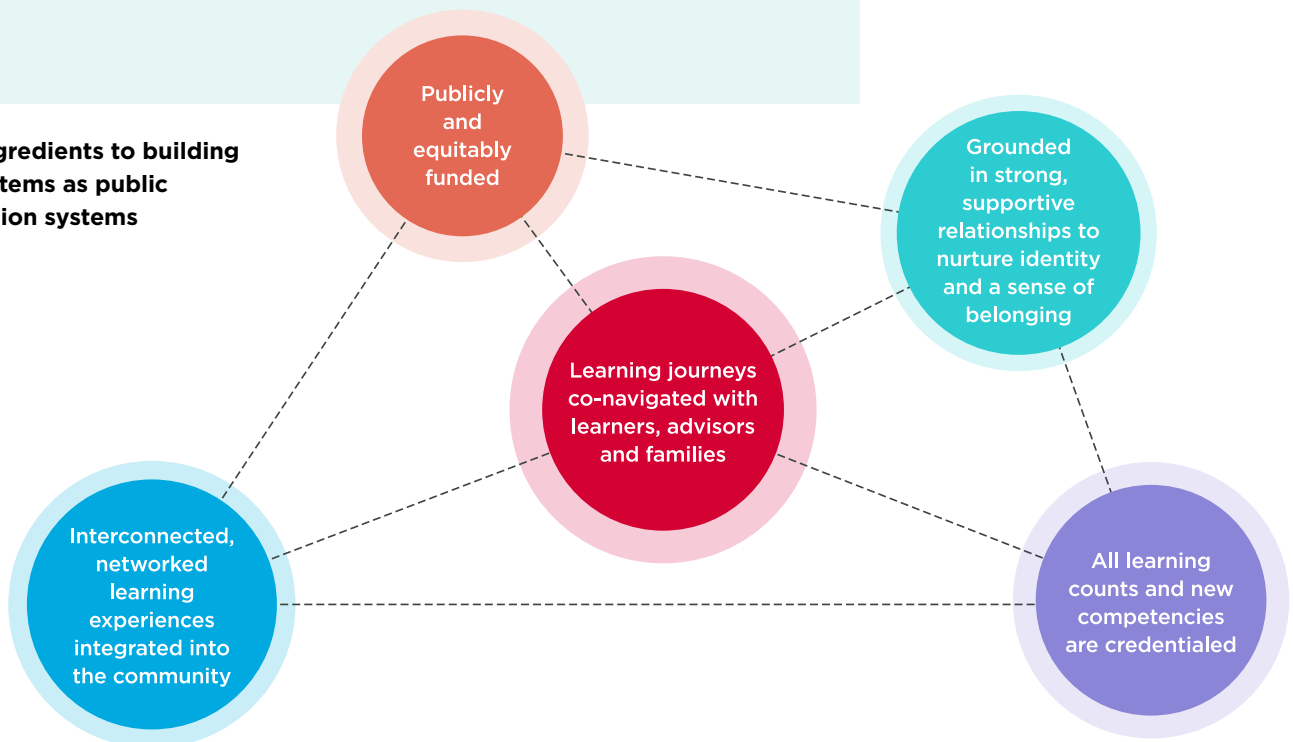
gredients to building
tems as public
ion systems

Publicly and equitably funded

Grounded in strong, supportive relationships to nurture identity and a sense of belonging

Learning journeys co-navigated with learners, advisors and families

Interconnected, networked learning experiences integrated into the community

All learning counts and new competencies are credentialed